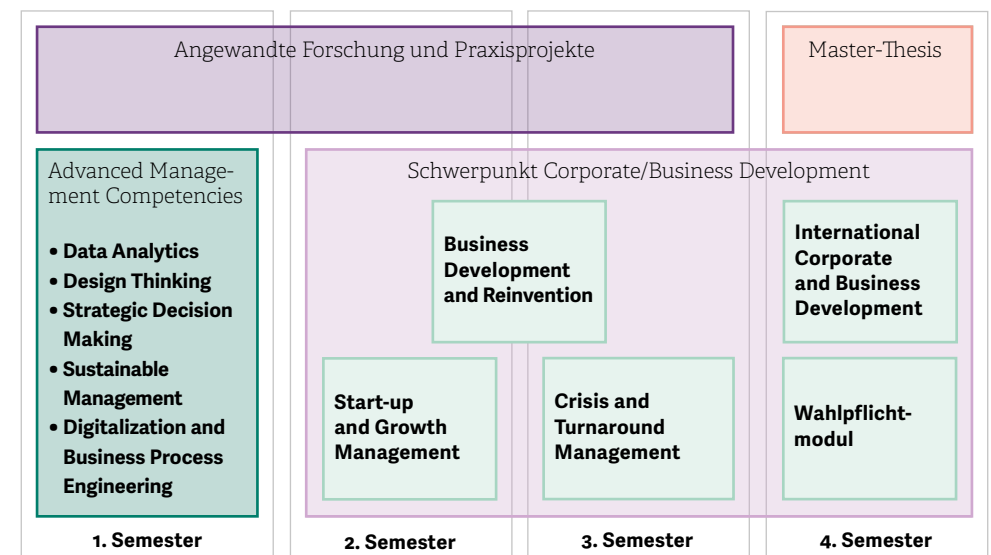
Angewandte Forschung und Praxisprojekte

Master-Thesis

Advanced Management Competencies

• Data Analytics
• Design Thinking
• Strategic Decision Making
• Sustainable Management
• Digitalization and Business Process Engineering

Schwerpunkt Corporate/Business Development

Business Development and Reinvention

International Corporate and Business Development

Start-up and Growth Management

Crisis and Turnaround Management

Wahlpflichtmodul

1. Semester

2. Semester

3. Semester

4. Semester